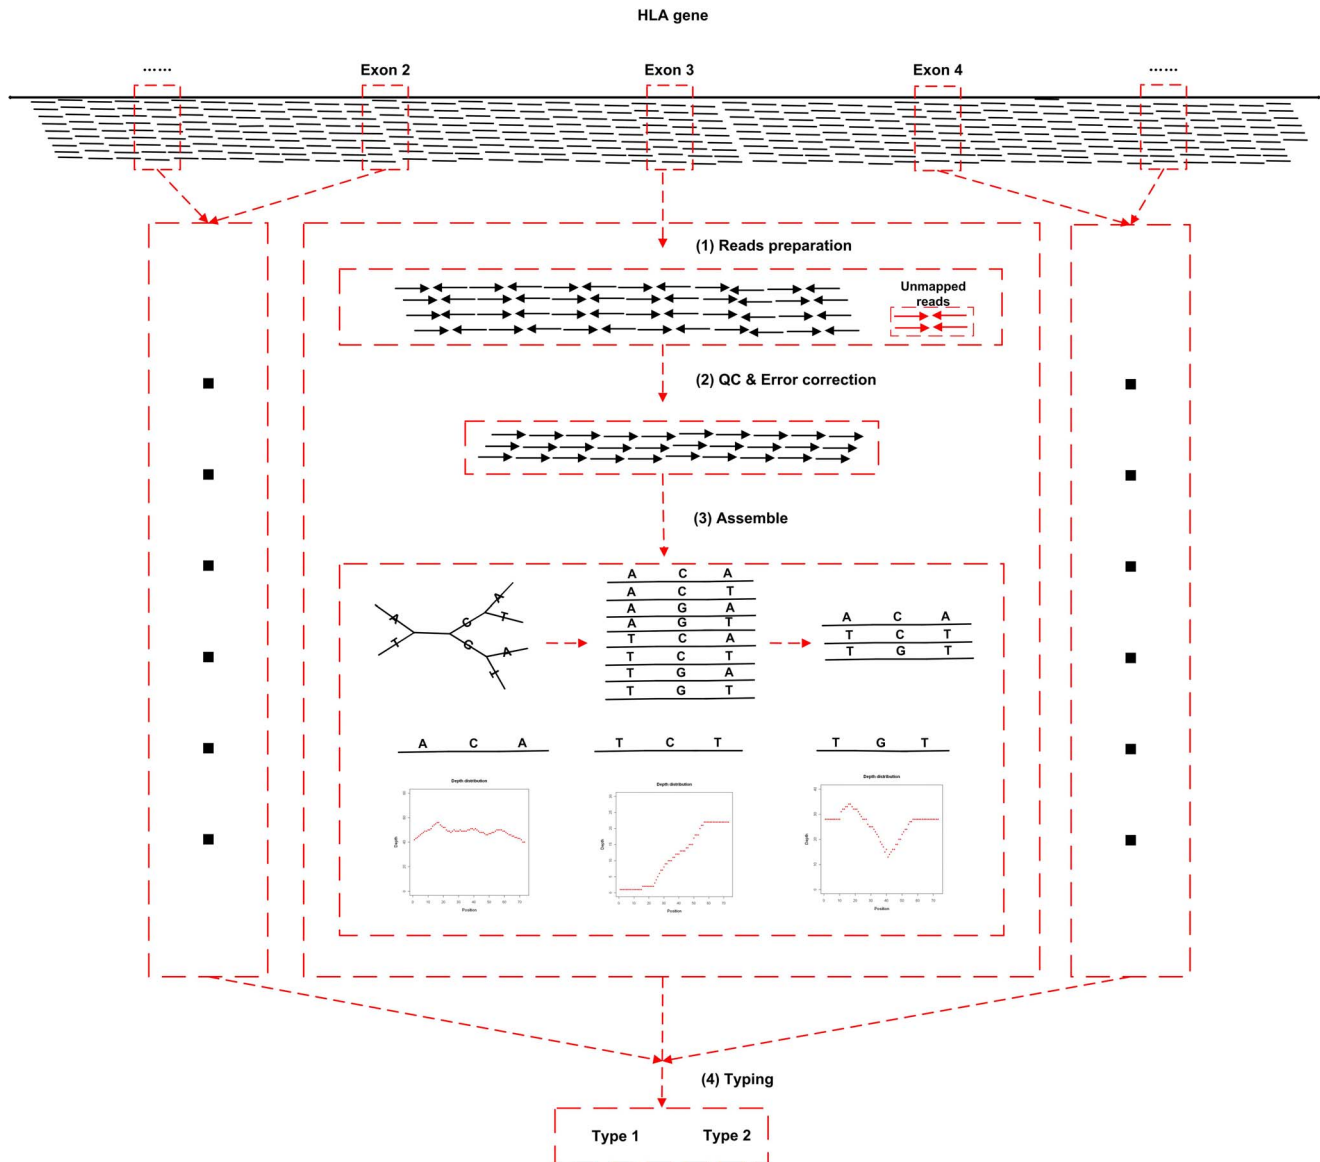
HLA gene

...... Exon 2 Exon 3 Exon 4 ......

(1) Reads preparation

Unmapped reads

(2) QC & Error correction

(3) Assemble

A T C C A T A

| A | C | A |
|---|---|---|
| A | C | T |
| A | G | A |
| A | G | T |
| T | C | A |
| T | C | T |
| T | G | A |
| T | G | T |

| A | C | A |
|---|---|---|
| T | C | T |
| T | G | T |

A C A

T C T

T G T

Depth distribution

Depth

Position

Depth distribution

Depth

Position

Depth distribution

Depth

Position

(4) Typing

Type 1 Type 2